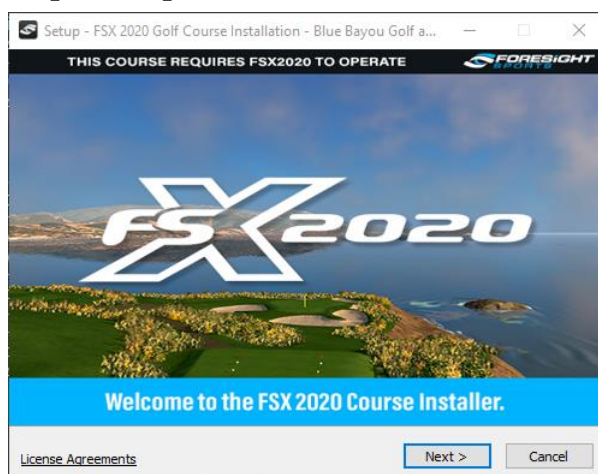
Setup - FSX 2020 Golf Course Installation - Blue Bayou Golf a...

THIS COURSE REQUIRES FSX2020 TO OPERATE

FORESIGHT SPORTS

FSX 2020

Welcome to the FSX 2020 Course Installer.

License Agreements

Next >

Cancel